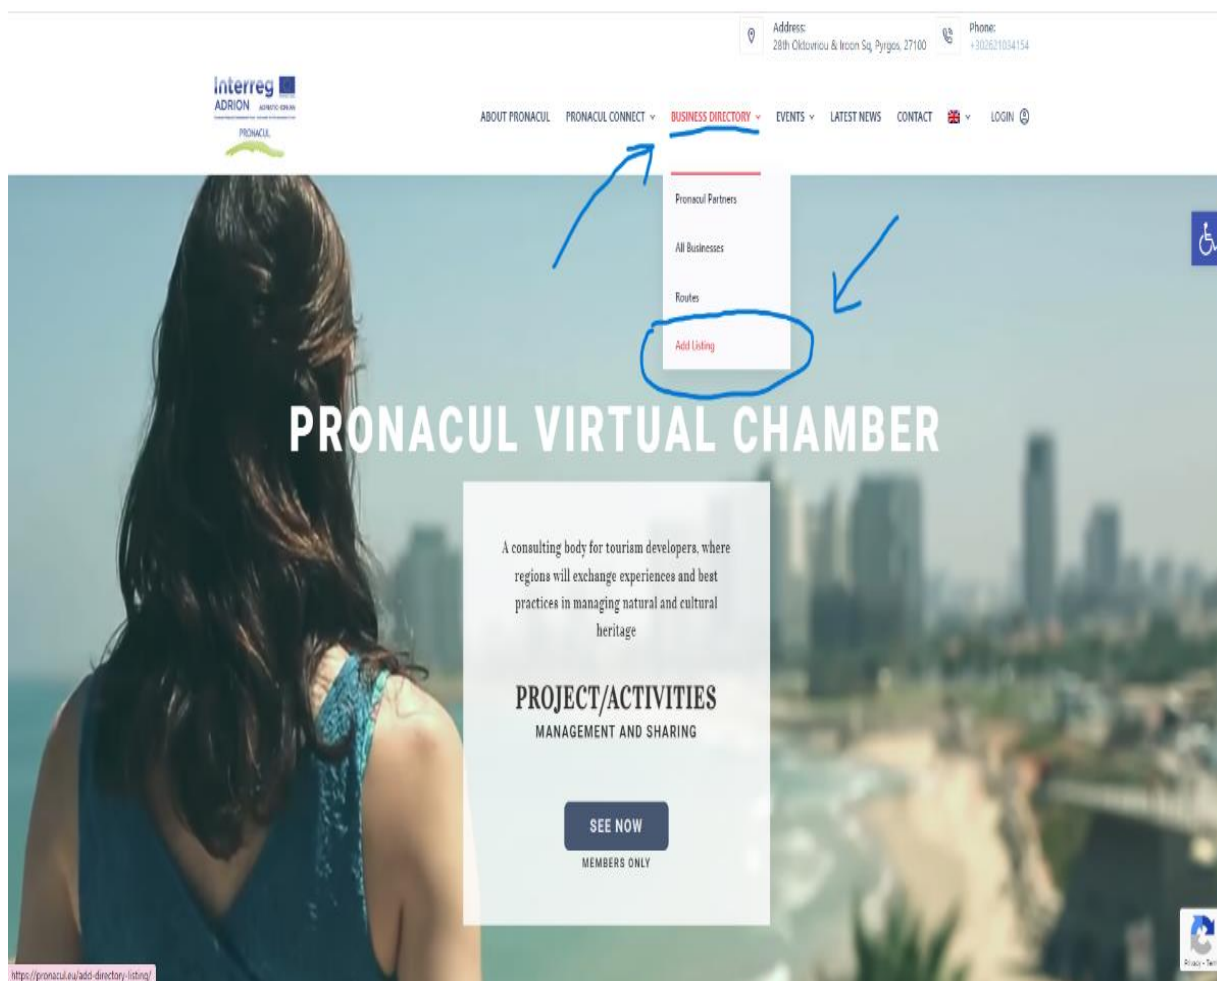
Address:
28th Oktovriou & Iroon Sq, Pyrgos, 27100

Phone:
+302621034154

Interreg
ADRION
PRONACUL

ABOUT PRONACUL   PRONACUL CONNECT   BUSINESS DIRECTORY   EVENTS   LATEST NEWS   CONTACT   LOGIN

Pronacul Partners
All Businesses
Routes
Add Listing

PRONACUL VIRTUAL CHAMBER

A consulting body for tourism developers, where regions will exchange experiences and best practices in managing natural and cultural heritage

PROJECT/ACTIVITIES
MANAGEMENT AND SHARING

SEE NOW
MEMBERS ONLY

https://pronacul.eu/add-directory-listing/

Privacy - Terms